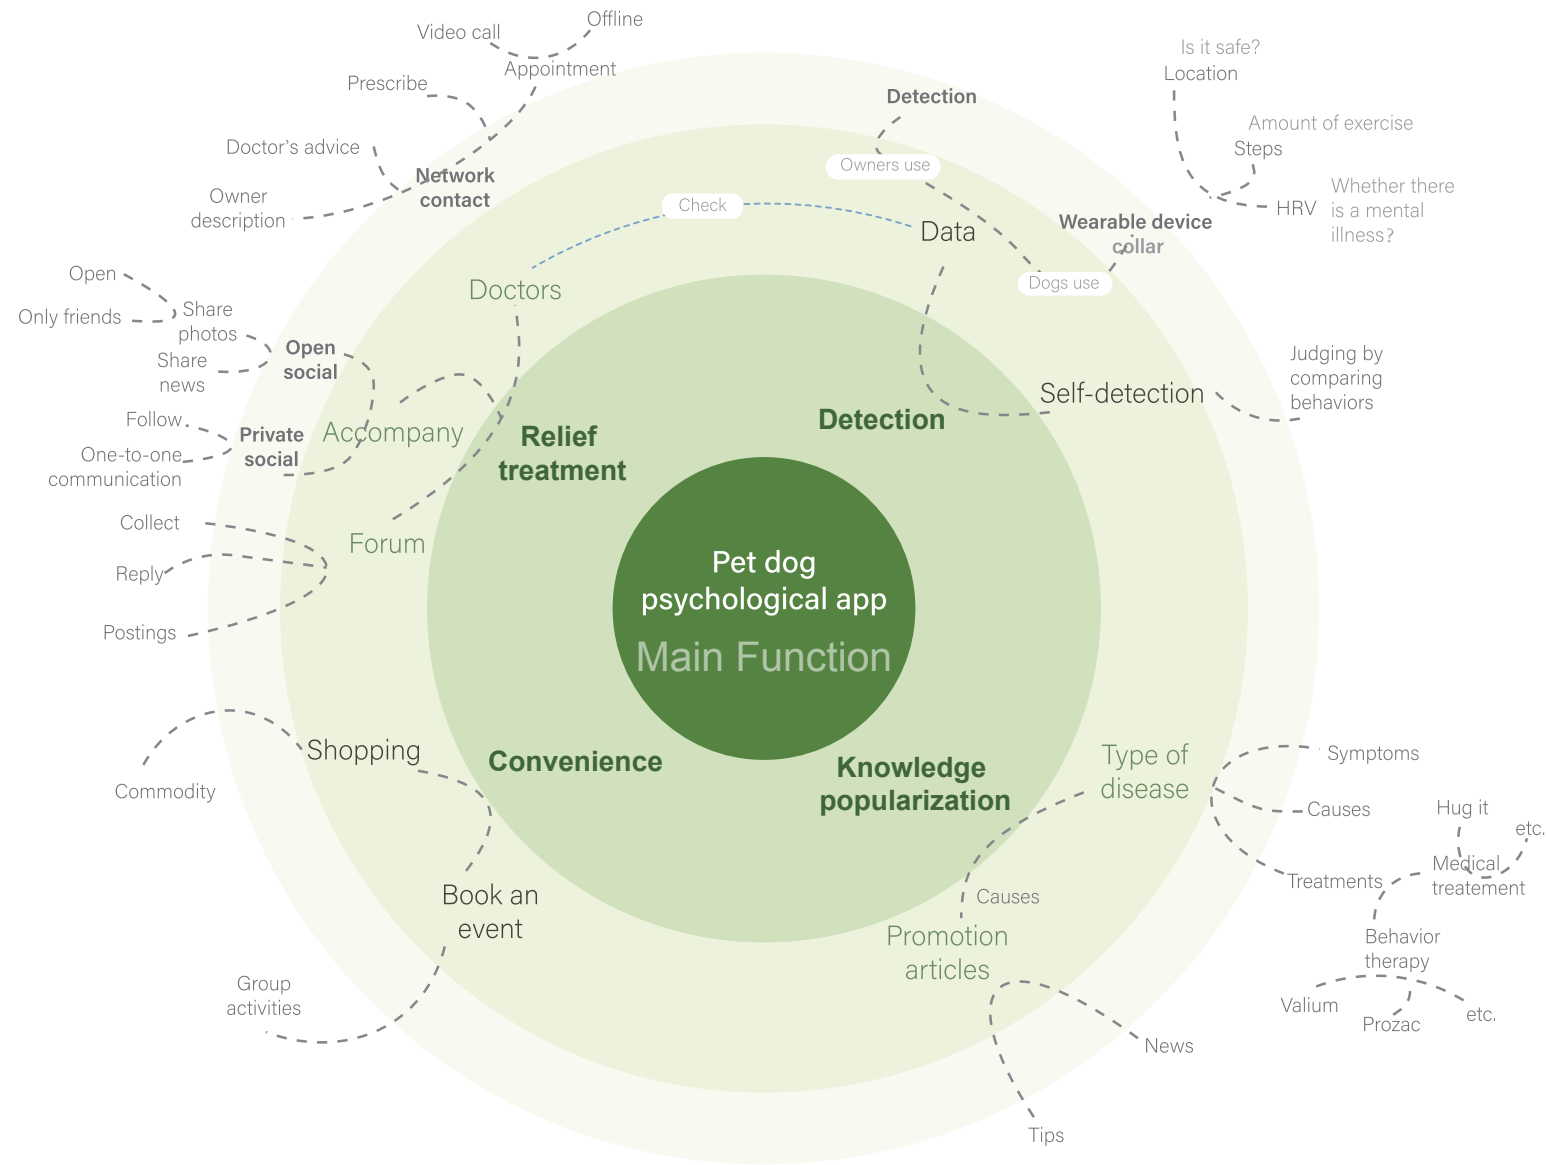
Video call
Offline
Appointment
Prescribe
Doctor's advice
Network contact
Owner description
Is it safe?
Location
Amount of exercise
Steps
HRV
Whether there is a mental illness?
Detection
Owners use
Check
Data
Wearable device collar
Dogs use
Open
Only friends
Share photos
Share news
Open social
Doctors
Follow
One-to-one communication
Private social
Accompany
Relief treatment
Detection
Self-detection
Judging by comparing behaviors
Collect
Reply
Postings
Forum
Pet dog psychological app
Main Function
Commodity
Shopping
Convenience
Knowledge popularization
Type of disease
Symptoms
Causes
Hug it
etc.
Medical treatement
Treatments
Behavior therapy
Valium
Prozac
etc.
Book an event
Group activities
Causes
Promotion articles
News
Tips